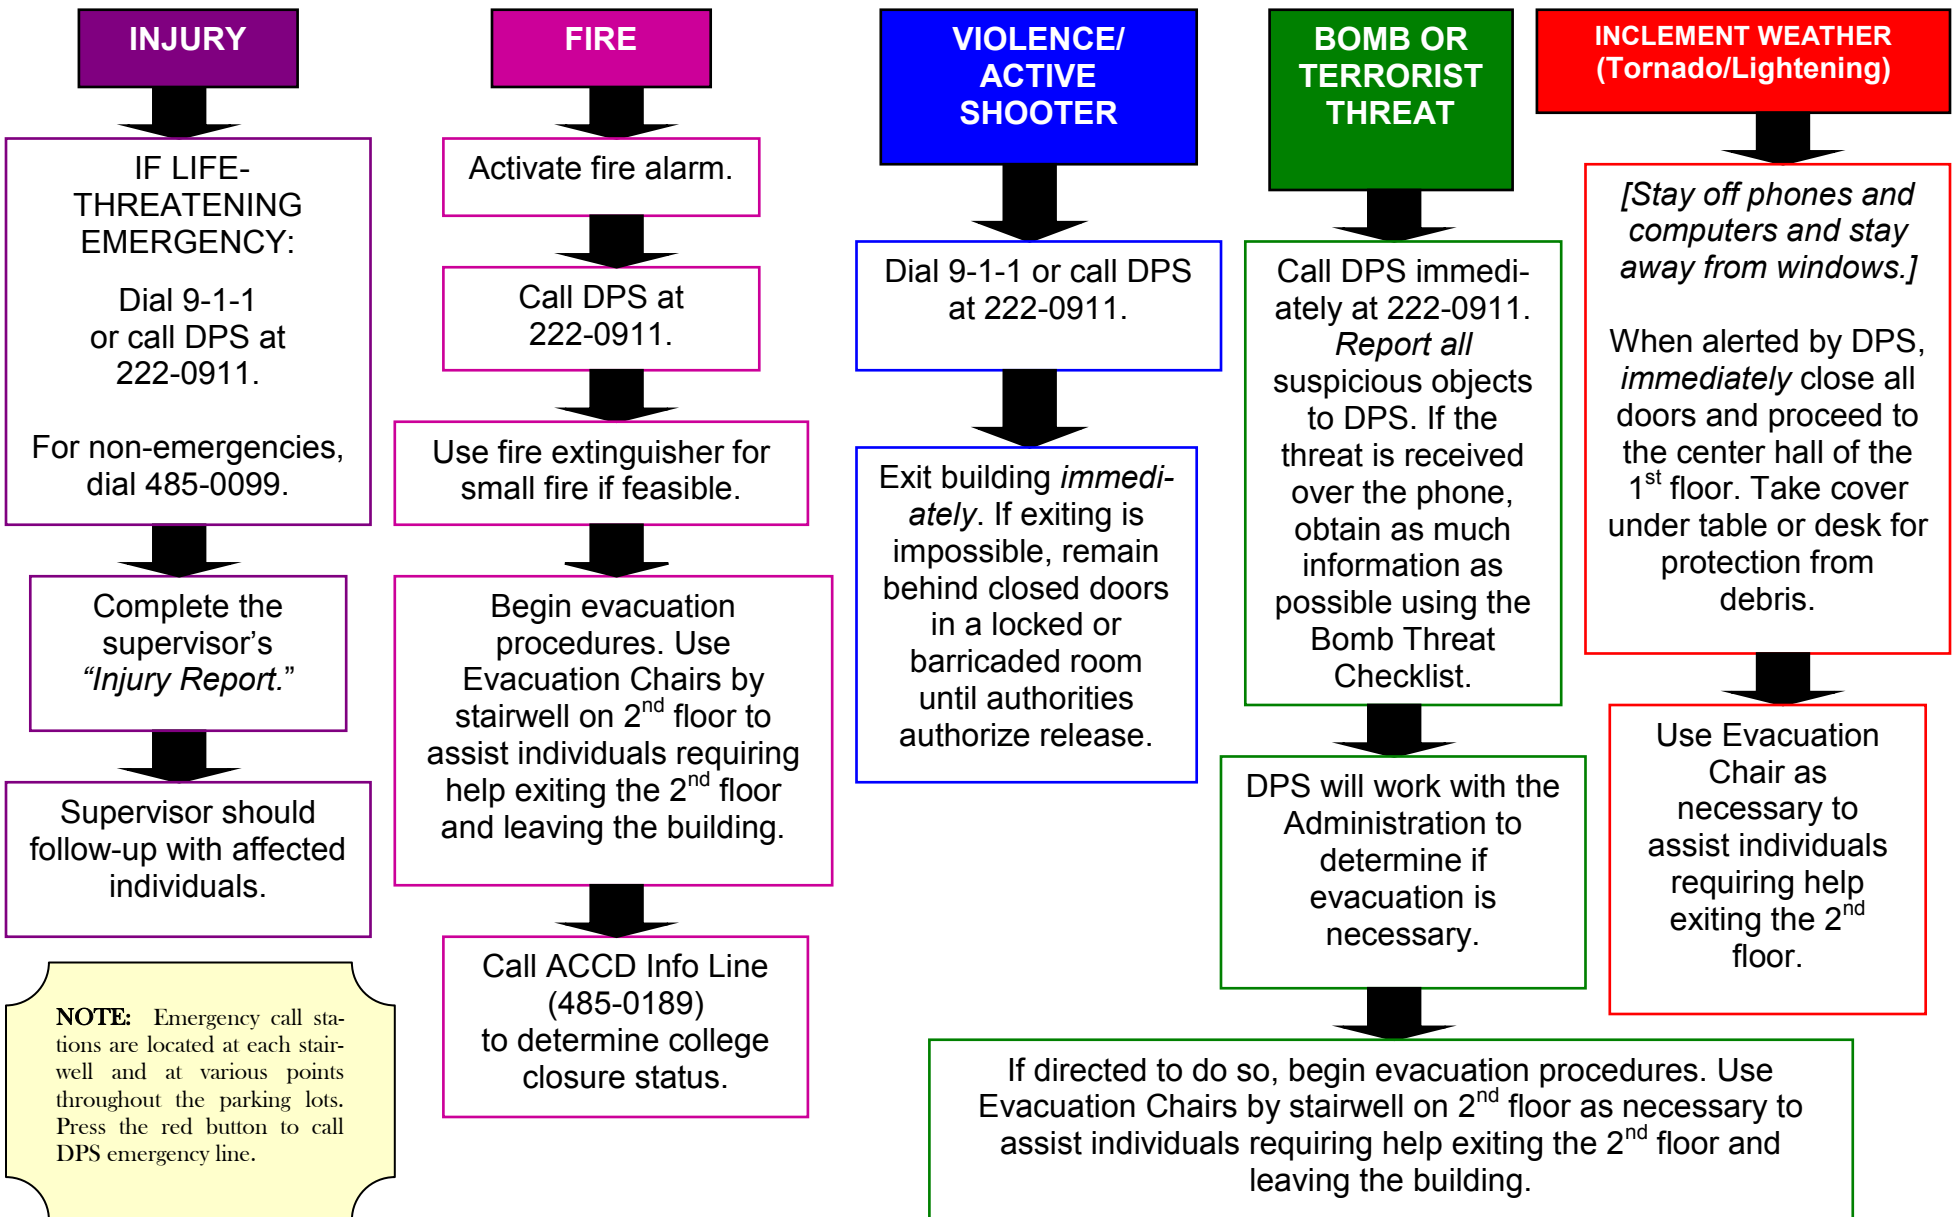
INJURY

IF LIFE-THREATENING EMERGENCY:

Dial 9-1-1 or call DPS at 222-0911.

For non-emergencies, dial 485-0099.

Complete the supervisor's *"Injury Report."*

Supervisor should follow-up with affected individuals.

**NOTE:** Emergency call stations are located at each stairwell and at various points throughout the parking lots. Press the red button to call DPS emergency line.

FIRE

Activate fire alarm.

Call DPS at 222-0911.

Use fire extinguisher for small fire if feasible.

Begin evacuation procedures. Use Evacuation Chairs by stairwell on 2$^{nd}$ floor to assist individuals requiring help exiting the 2$^{nd}$ floor and leaving the building.

Call ACCD Info Line (485-0189) to determine college closure status.

VIOLENCE/ ACTIVE SHOOTER

Dial 9-1-1 or call DPS at 222-0911.

Exit building *immediately*. If exiting is impossible, remain behind closed doors in a locked or barricaded room until authorities authorize release.

BOMB OR TERRORIST THREAT

Call DPS immediately at 222-0911. *Report all* suspicious objects to DPS. If the threat is received over the phone, obtain as much information as possible using the Bomb Threat Checklist.

DPS will work with the Administration to determine if evacuation is necessary.

If directed to do so, begin evacuation procedures. Use Evacuation Chairs by stairwell on 2$^{nd}$ floor as necessary to assist individuals requiring help exiting the 2$^{nd}$ floor and leaving the building.

INCLEMENT WEATHER (Tornado/Lightening)

*[Stay off phones and computers and stay away from windows.]*

When alerted by DPS, *immediately* close all doors and proceed to the center hall of the 1$^{st}$ floor. Take cover under table or desk for protection from debris.

Use Evacuation Chair as necessary to assist individuals requiring help exiting the 2$^{nd}$ floor.